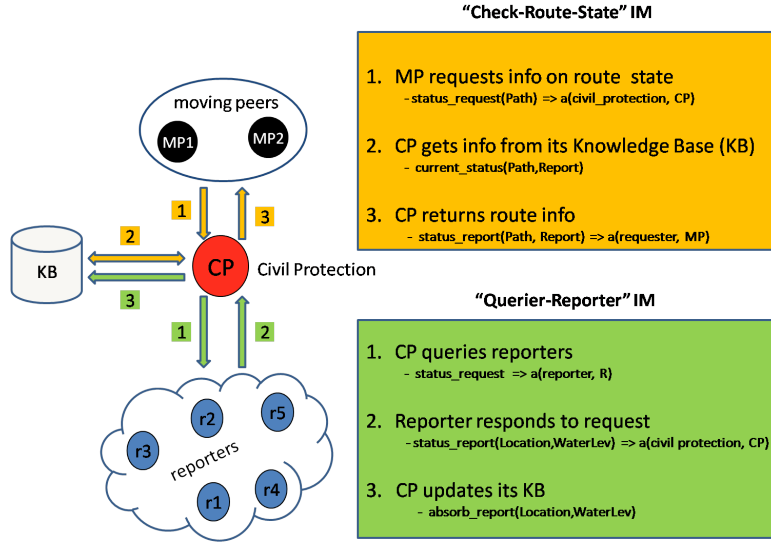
moving peers

MP1

MP2

1

3

2

KB

CP

Civil Protection

3

1

2

r2

r5

r3

reporters

r1

r4

"Check-Route-State" IM

1. MP requests info on route state
- status_request(Path) => a(civil_protection, CP)

2. CP gets info from its Knowledge Base (KB)
- current_status(Path,Report)

3. CP returns route info
- status_report(Path, Report) => a(requester, MP)

"Querier-Reporter" IM

1. CP queries reporters
- status_request => a(reporter, R)

2. Reporter responds to request
- status_report(Location,WaterLev) => a(civil protection, CP)

3. CP updates its KB
- absorb_report(Location,WaterLev)